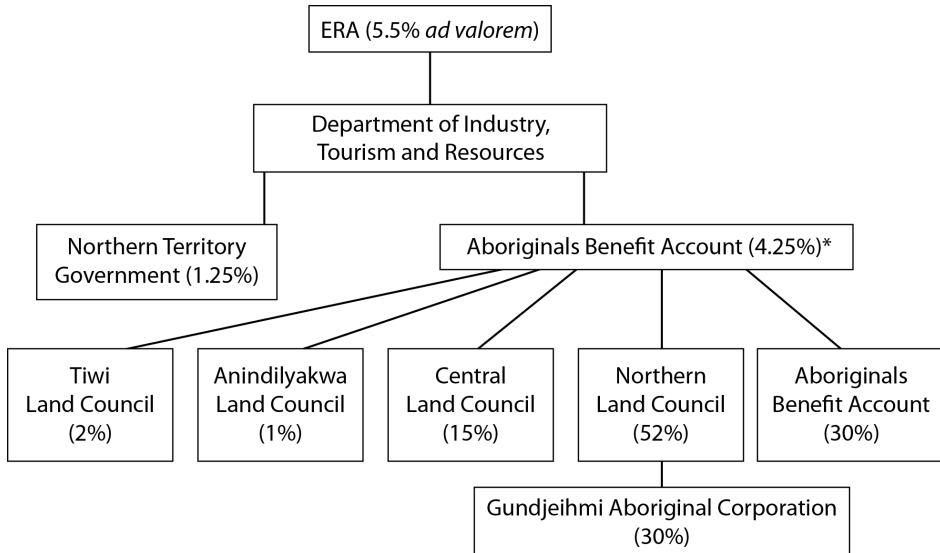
ERA (5.5% ad valorem)

Department of Industry, Tourism and Resources

Northern Territory Government (1.25%)

Aboriginals Benefit Account (4.25%)*

Tiwi Land Council (2%)

Anindilyakwa Land Council (1%)

Central Land Council (15%)

Northern Land Council (52%)

Aboriginals Benefit Account (30%)

Gundjeihmi Aboriginal Corporation (30%)